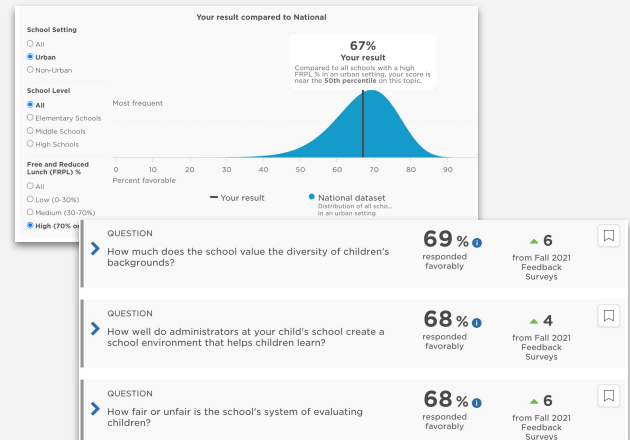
Your result compared to National

School Setting
All
Urban
Non-Urban

School Level
All
Elementary Schools
Middle Schools
High Schools

Free and Reduced Lunch (FRPL) %
All
Low (0-30%)
Medium (30-70%)
High (70% or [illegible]

67%
Your result
Compared to all schools with a high FRPL % in an urban setting, your score is near the 50th percentile on this topic.

Most frequent

0 10 20 30 40 50 60 70 80 90
Percent favorable

Your result
National dataset
Distribution of all scho... in an urban setting

QUESTION
How much does the school value the diversity of children's backgrounds?
69 %
responded favorably
6
from Fall 2021 Feedback Surveys

QUESTION
How well do administrators at your child's school create a school environment that helps children learn?
68 %
responded favorably
4
from Fall 2021 Feedback Surveys

QUESTION
How fair or unfair is the school's system of evaluating children?
68 %
responded favorably
6
from Fall 2021 Feedback Surveys